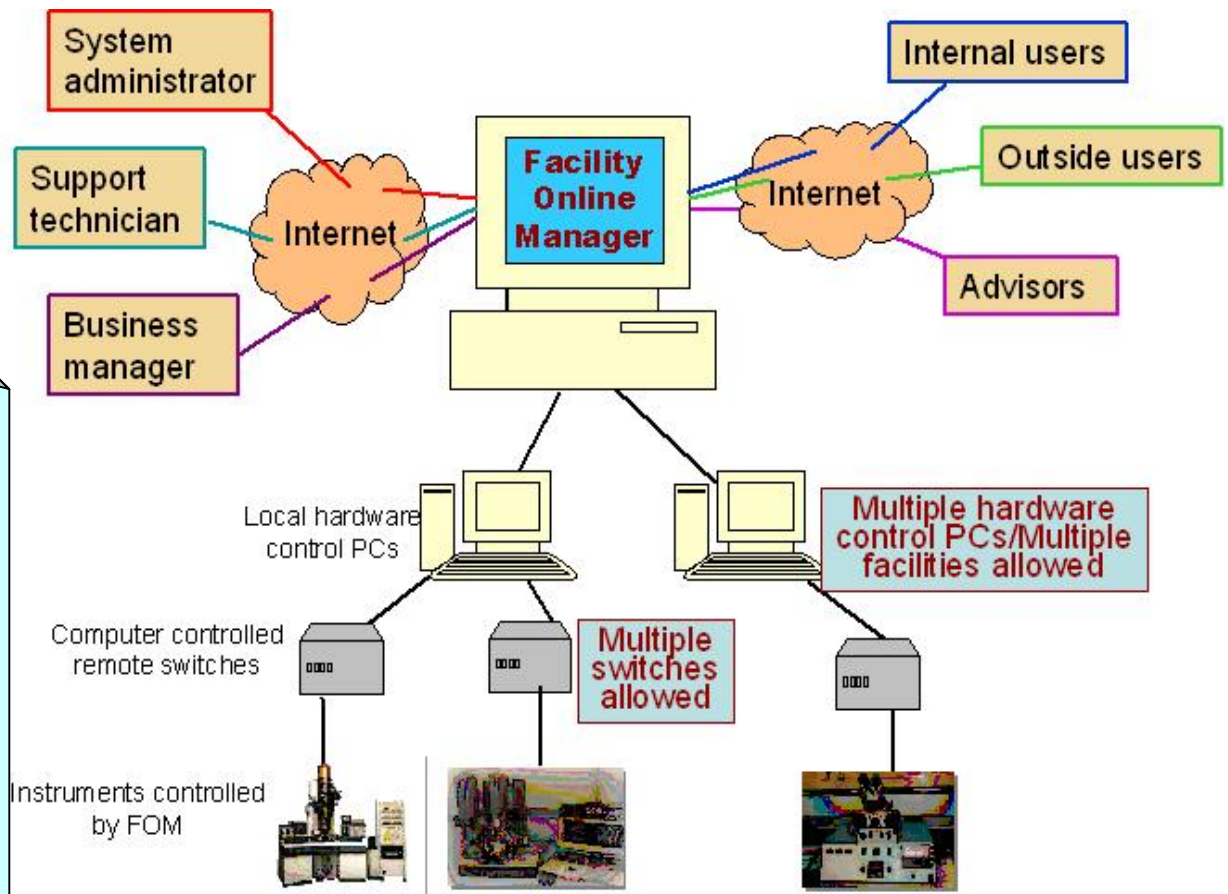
System administrator

Support technician

Business manager

Internet

Facility Online Manager

Internal users

Outside users

Internet

Advisors

Local hardware control PCs

Multiple hardware control PCs/Multiple facilities allowed

Computer controlled remote switches

Multiple switches allowed

Instruments controlled by FOM